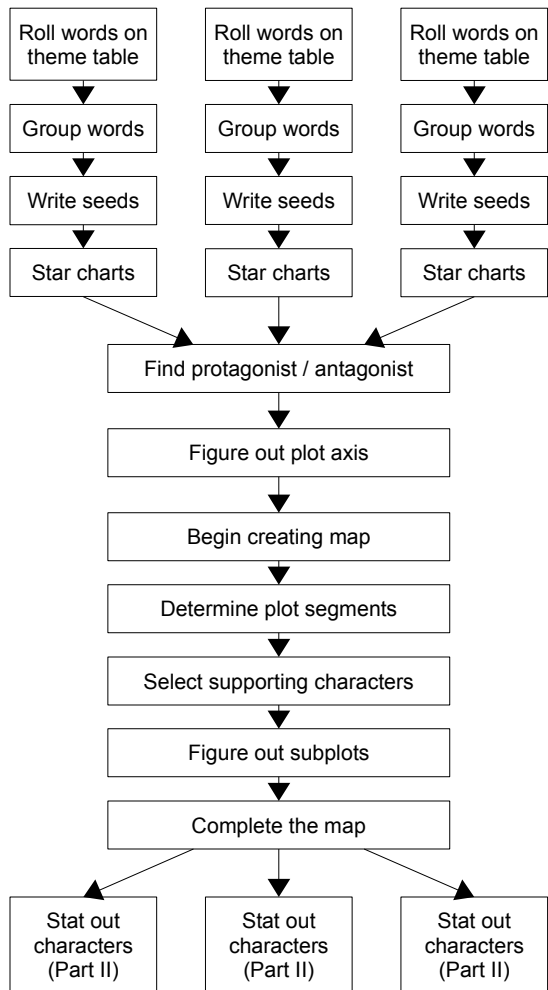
Roll words on theme table

Roll words on theme table

Roll words on theme table

Group words

Group words

Group words

Write seeds

Write seeds

Write seeds

Star charts

Star charts

Star charts

Find protagonist / antagonist

Figure out plot axis

Begin creating map

Determine plot segments

Select supporting characters

Figure out subplots

Complete the map

Stat out characters (Part II)

Stat out characters (Part II)

Stat out characters (Part II)